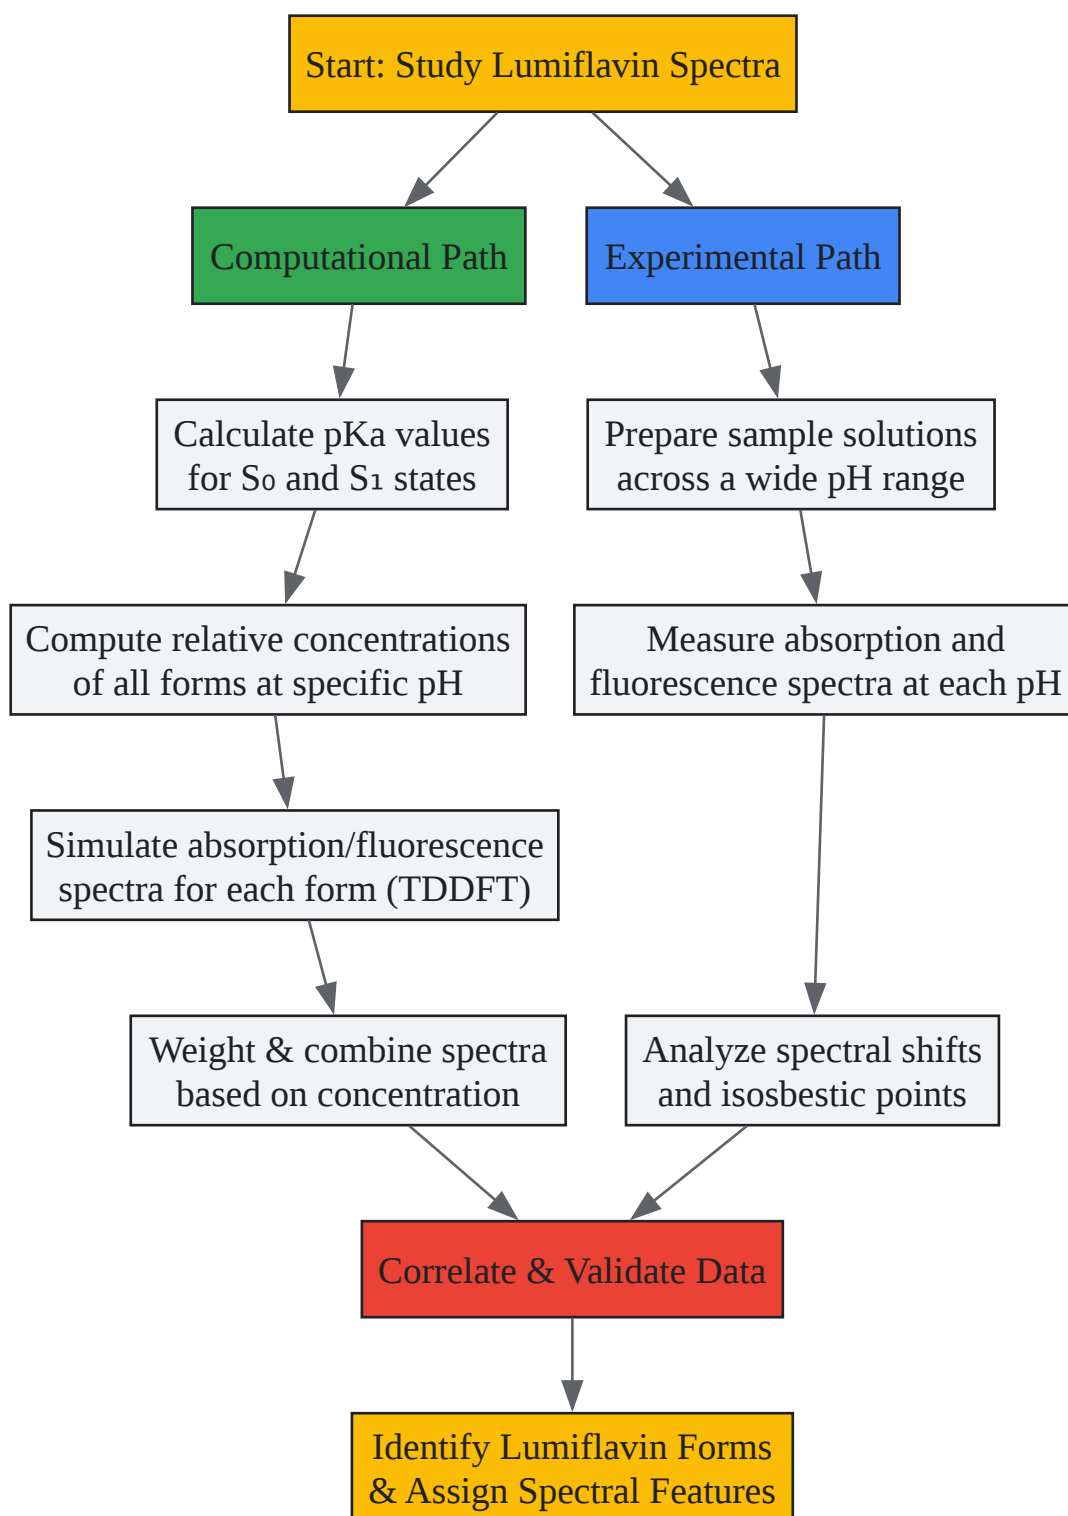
Start: Study Lumiflavin Spectra

Computational Path

Calculate pKa values for S₀ and S₁ states

Compute relative concentrations of all forms at specific pH

Simulate absorption/fluorescence spectra for each form (TDDFT)

Weight & combine spectra based on concentration

Experimental Path

Prepare sample solutions across a wide pH range

Measure absorption and fluorescence spectra at each pH

Analyze spectral shifts and isosbestic points

Correlate & Validate Data

Identify Lumiflavin Forms & Assign Spectral Features